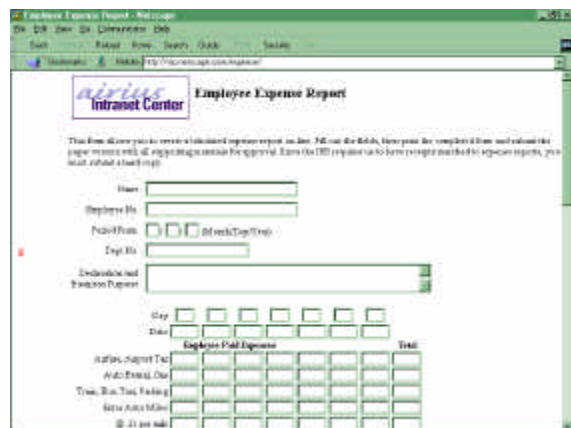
Employee Expense Report - Netscape

File Edit View Go Communicator Help

Back Forward Reload Home Search Guide Print Security

Bookmarks Netsite: http://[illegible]/expense/

airius Intranet Center

Employee Expense Report

This form allows you to create a tabulated expense report on-line. Fill out the fields, then print the completed form and submit the paper version with all supporting materials for approval. Since the IRS requires us to have receipts attached to expense reports, you must submit a hard copy.

Name

Employee No.

Period From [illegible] (Month/Day/Year)

Dept. No.

Destination and Business Purpose

Day

Date

Employee Paid Expenses

Total

Airfare, Airport Tax

Auto Rental, Gas

Train, Bus, Taxi, Parking

Miles Auto Miles

@ .31 per mile